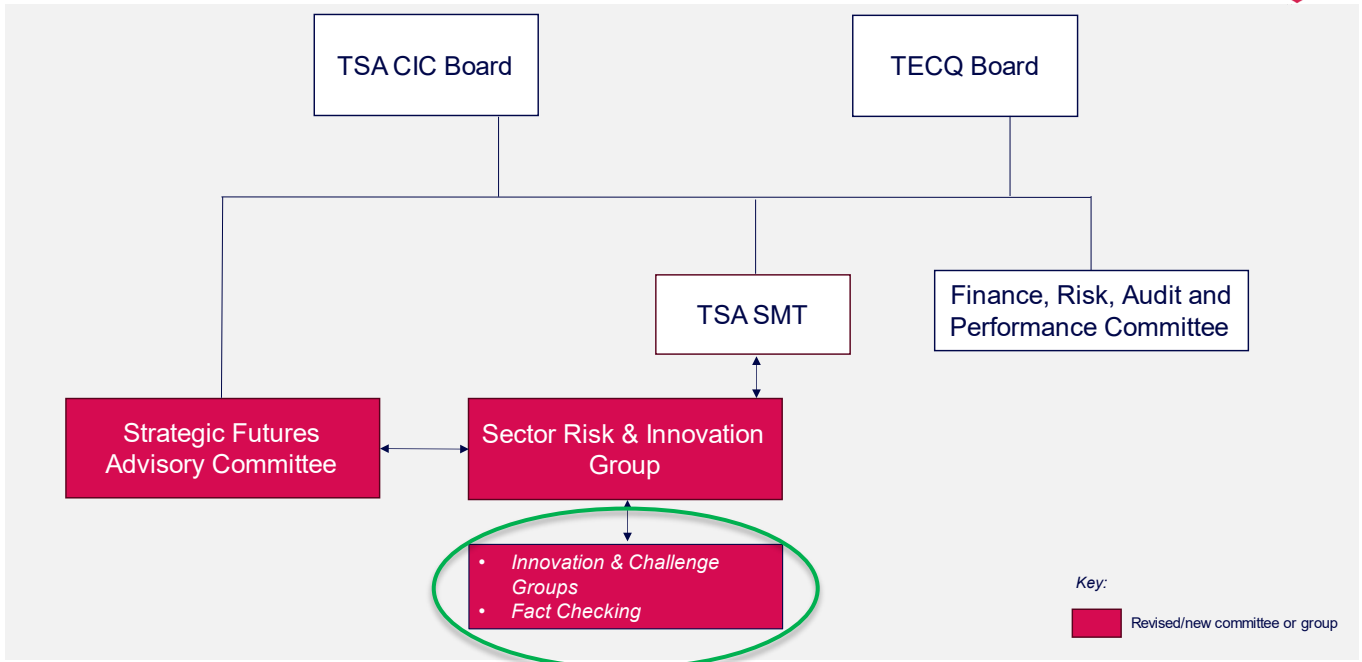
TSA CIC Board

TECQ Board

TSA SMT

Finance, Risk, Audit and Performance Committee

Strategic Futures Advisory Committee

Sector Risk & Innovation Group

- Innovation & Challenge Groups
- Fact Checking

Key:

Revised/new committee or group